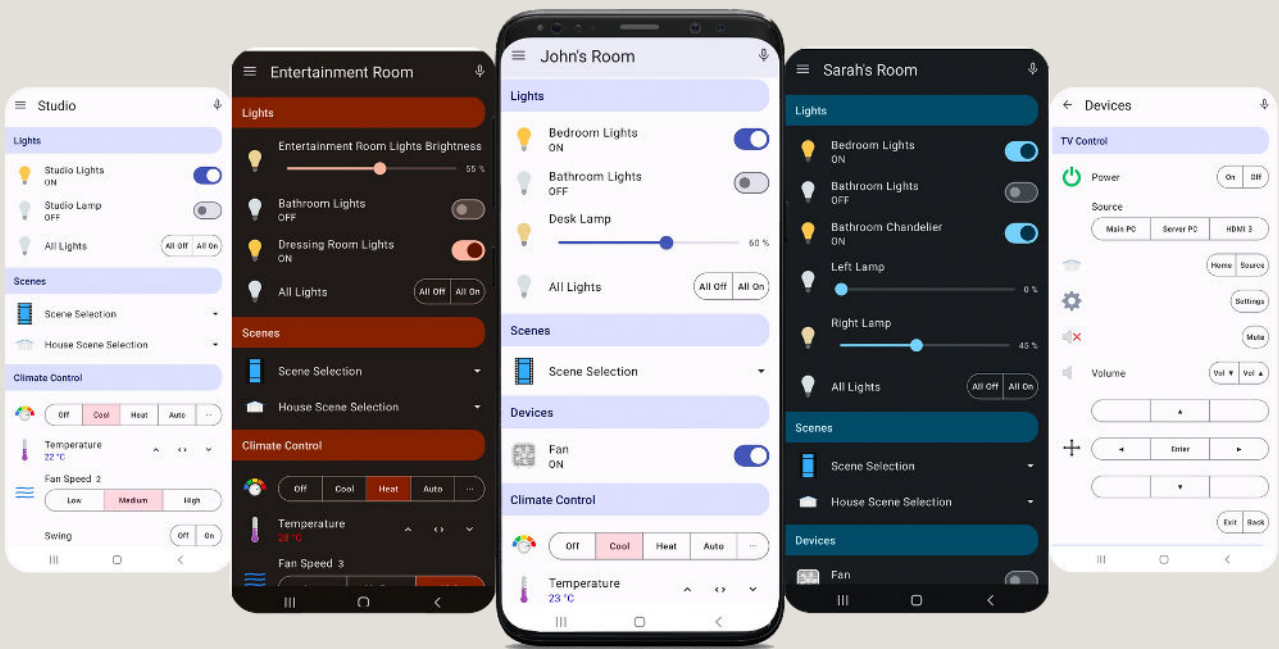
Studio

Lights

Studio Lights
ON

Studio Lamp
OFF

All Lights
All Off | All On

Scenes

Scene Selection

House Scene Selection

Climate Control

Off | Cool | Heat | Auto | ···

Temperature
22 °C

Fan Speed 2

Low | Medium | High

Swing
Off | On

Entertainment Room

Lights

Entertainment Room Lights Brightness
55 %

Bathroom Lights
OFF

Dressing Room Lights
ON

All Lights
All Off | All On

Scenes

Scene Selection

House Scene Selection

Climate Control

Off | Cool | Heat | Auto | ···

Temperature
28 °C

Fan Speed 3

John's Room

Lights

Bedroom Lights
ON

Bathroom Lights
OFF

Desk Lamp
60 %

All Lights
All Off | All On

Scenes

Scene Selection

Devices

Fan
ON

Climate Control

Off | Cool | Heat | Auto | ···

Temperature
23 °C

Sarah's Room

Lights

Bedroom Lights
ON

Bathroom Lights
OFF

Bathroom Chandelier
ON

Left Lamp
0 %

Right Lamp
45 %

All Lights
All Off | All On

Scenes

Scene Selection

House Scene Selection

Devices

Fan

Devices

TV Control

Power
On | Off

Source
Main PC | Server PC | HDMI 3

Home | Source

Settings

Mute

Volume
Vol ▼ | Vol ▲

▲

◄ | Enter | ►

▼

Exit | Back